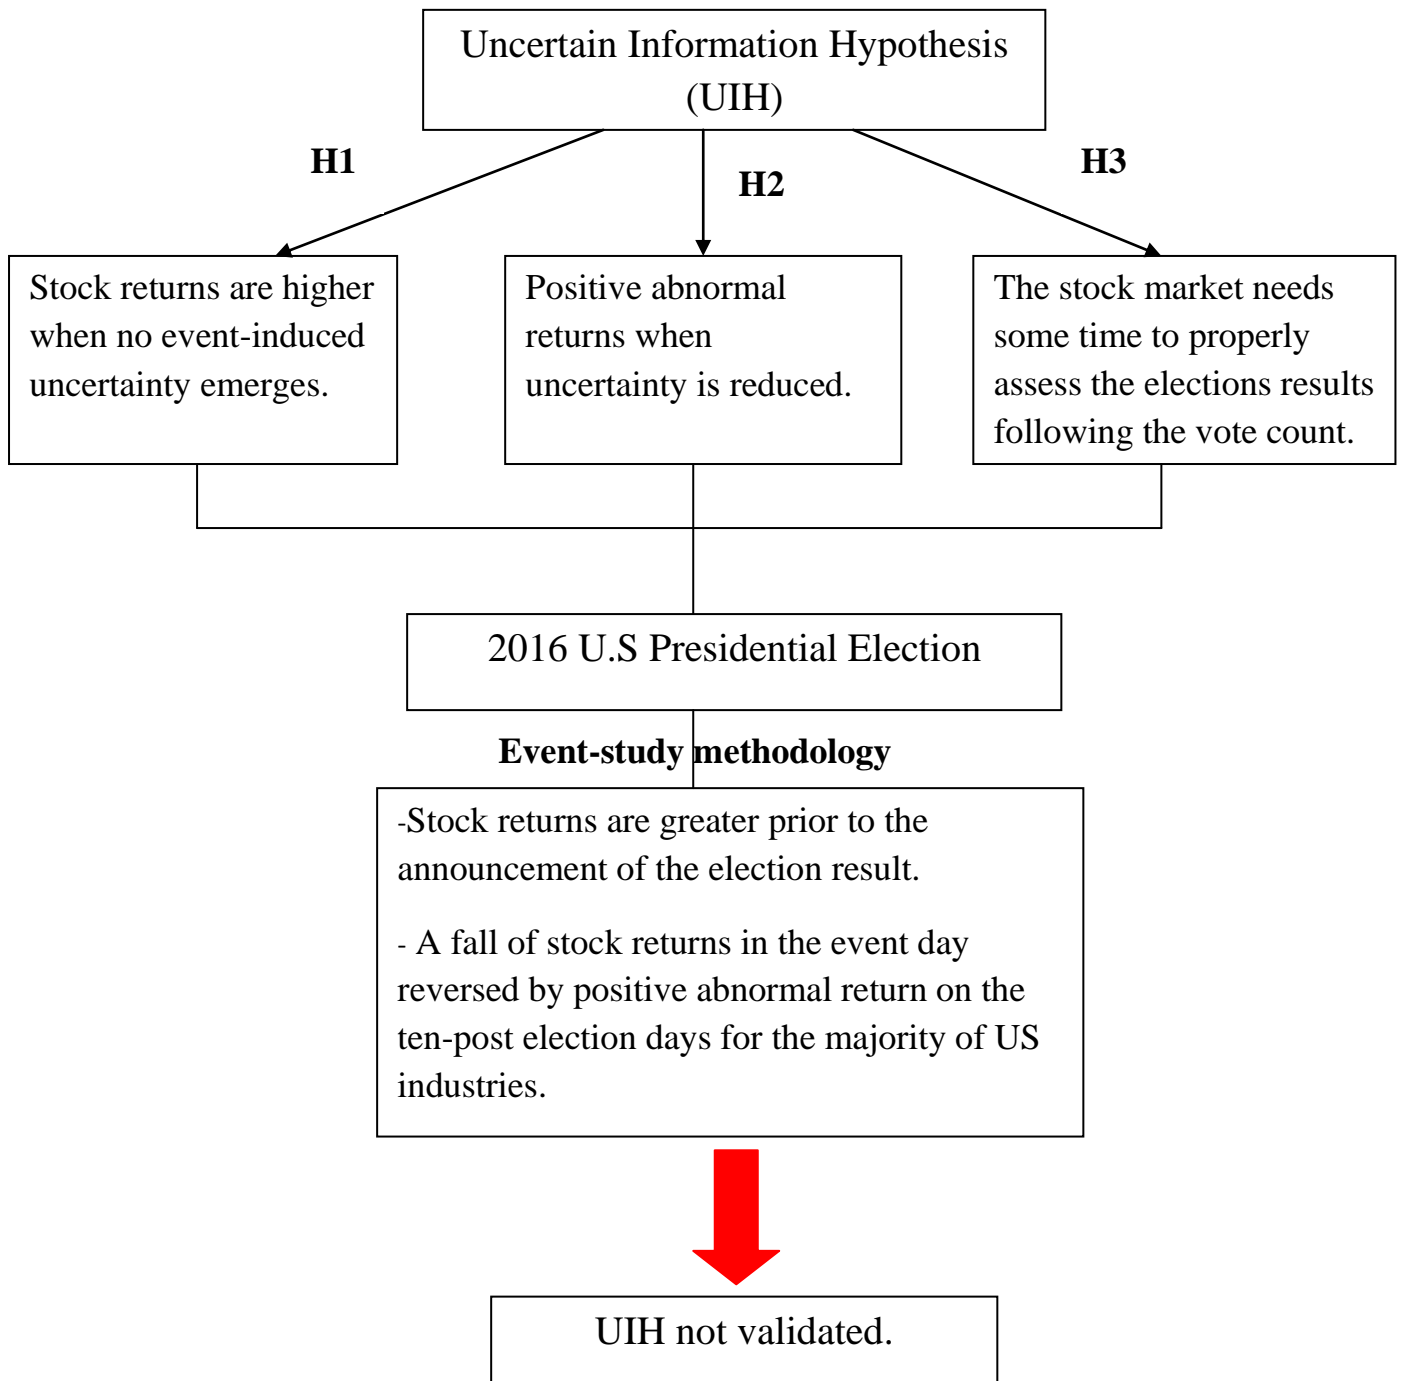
Uncertain Information Hypothesis (UIH)

H1

H2

H3

Stock returns are higher when no event-induced uncertainty emerges.

Positive abnormal returns when uncertainty is reduced.

The stock market needs some time to properly assess the elections results following the vote count.

2016 U.S Presidential Election

Event-study methodology

-Stock returns are greater prior to the announcement of the election result.

- A fall of stock returns in the event day reversed by positive abnormal return on the ten-post election days for the majority of US industries.

UIH not validated.